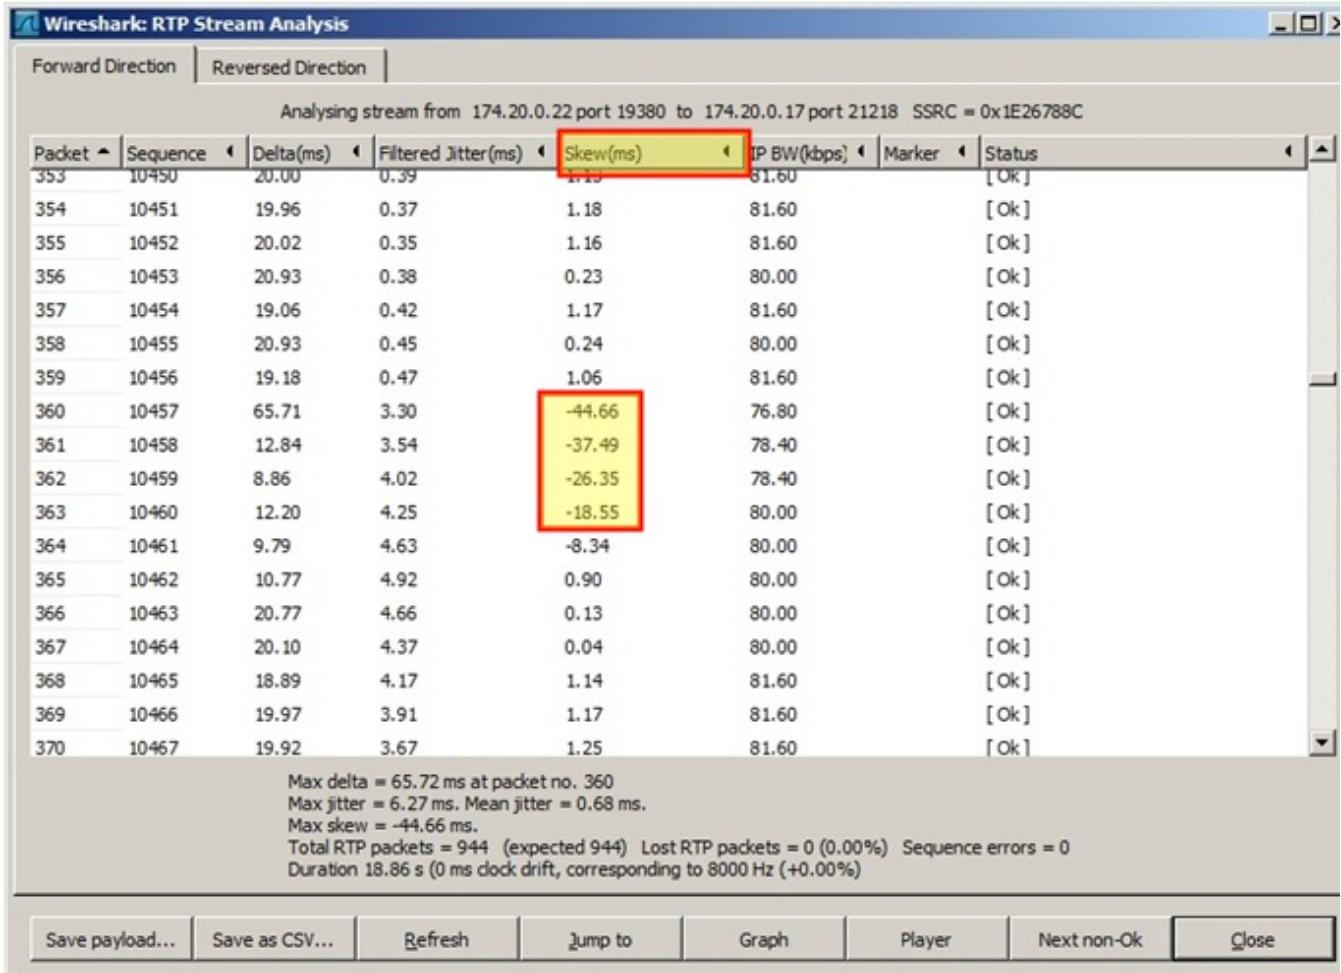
Wireshark: RTP Stream Analysis

Forward Direction | Reversed Direction

Analysing stream from 174.20.0.22 port 19380 to 174.20.0.17 port 21218 SSRC = 0x1E26788C

| Packet | Sequence | Delta(ms) | Filtered Jitter(ms) | Skew(ms) | IP BW(kbps) | Marker | Status |
|---|---|---|---|---|---|---|---|
| 353 | 10450 | 20.00 | 0.39 | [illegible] | 81.60 | | [ Ok ] |
| 354 | 10451 | 19.96 | 0.37 | 1.18 | 81.60 | | [ Ok ] |
| 355 | 10452 | 20.02 | 0.35 | 1.16 | 81.60 | | [ Ok ] |
| 356 | 10453 | 20.93 | 0.38 | 0.23 | 80.00 | | [ Ok ] |
| 357 | 10454 | 19.06 | 0.42 | 1.17 | 81.60 | | [ Ok ] |
| 358 | 10455 | 20.93 | 0.45 | 0.24 | 80.00 | | [ Ok ] |
| 359 | 10456 | 19.18 | 0.47 | 1.06 | 81.60 | | [ Ok ] |
| 360 | 10457 | 65.71 | 3.30 | -44.66 | 76.80 | | [ Ok ] |
| 361 | 10458 | 12.84 | 3.54 | -37.49 | 78.40 | | [ Ok ] |
| 362 | 10459 | 8.86 | 4.02 | -26.35 | 78.40 | | [ Ok ] |
| 363 | 10460 | 12.20 | 4.25 | -18.55 | 80.00 | | [ Ok ] |
| 364 | 10461 | 9.79 | 4.63 | -8.34 | 80.00 | | [ Ok ] |
| 365 | 10462 | 10.77 | 4.92 | 0.90 | 80.00 | | [ Ok ] |
| 366 | 10463 | 20.77 | 4.66 | 0.13 | 80.00 | | [ Ok ] |
| 367 | 10464 | 20.10 | 4.37 | 0.04 | 80.00 | | [ Ok ] |
| 368 | 10465 | 18.89 | 4.17 | 1.14 | 81.60 | | [ Ok ] |
| 369 | 10466 | 19.97 | 3.91 | 1.17 | 81.60 | | [ Ok ] |
| 370 | 10467 | 19.92 | 3.67 | 1.25 | 81.60 | | [ Ok ] |

Max delta = 65.72 ms at packet no. 360
Max jitter = 6.27 ms. Mean jitter = 0.68 ms.
Max skew = -44.66 ms.
Total RTP packets = 944 (expected 944) Lost RTP packets = 0 (0.00%) Sequence errors = 0
Duration 18.86 s (0 ms clock drift, corresponding to 8000 Hz (+0.00%)

Save payload... | Save as CSV... | Refresh | Jump to | Graph | Player | Next non-Ok | Close